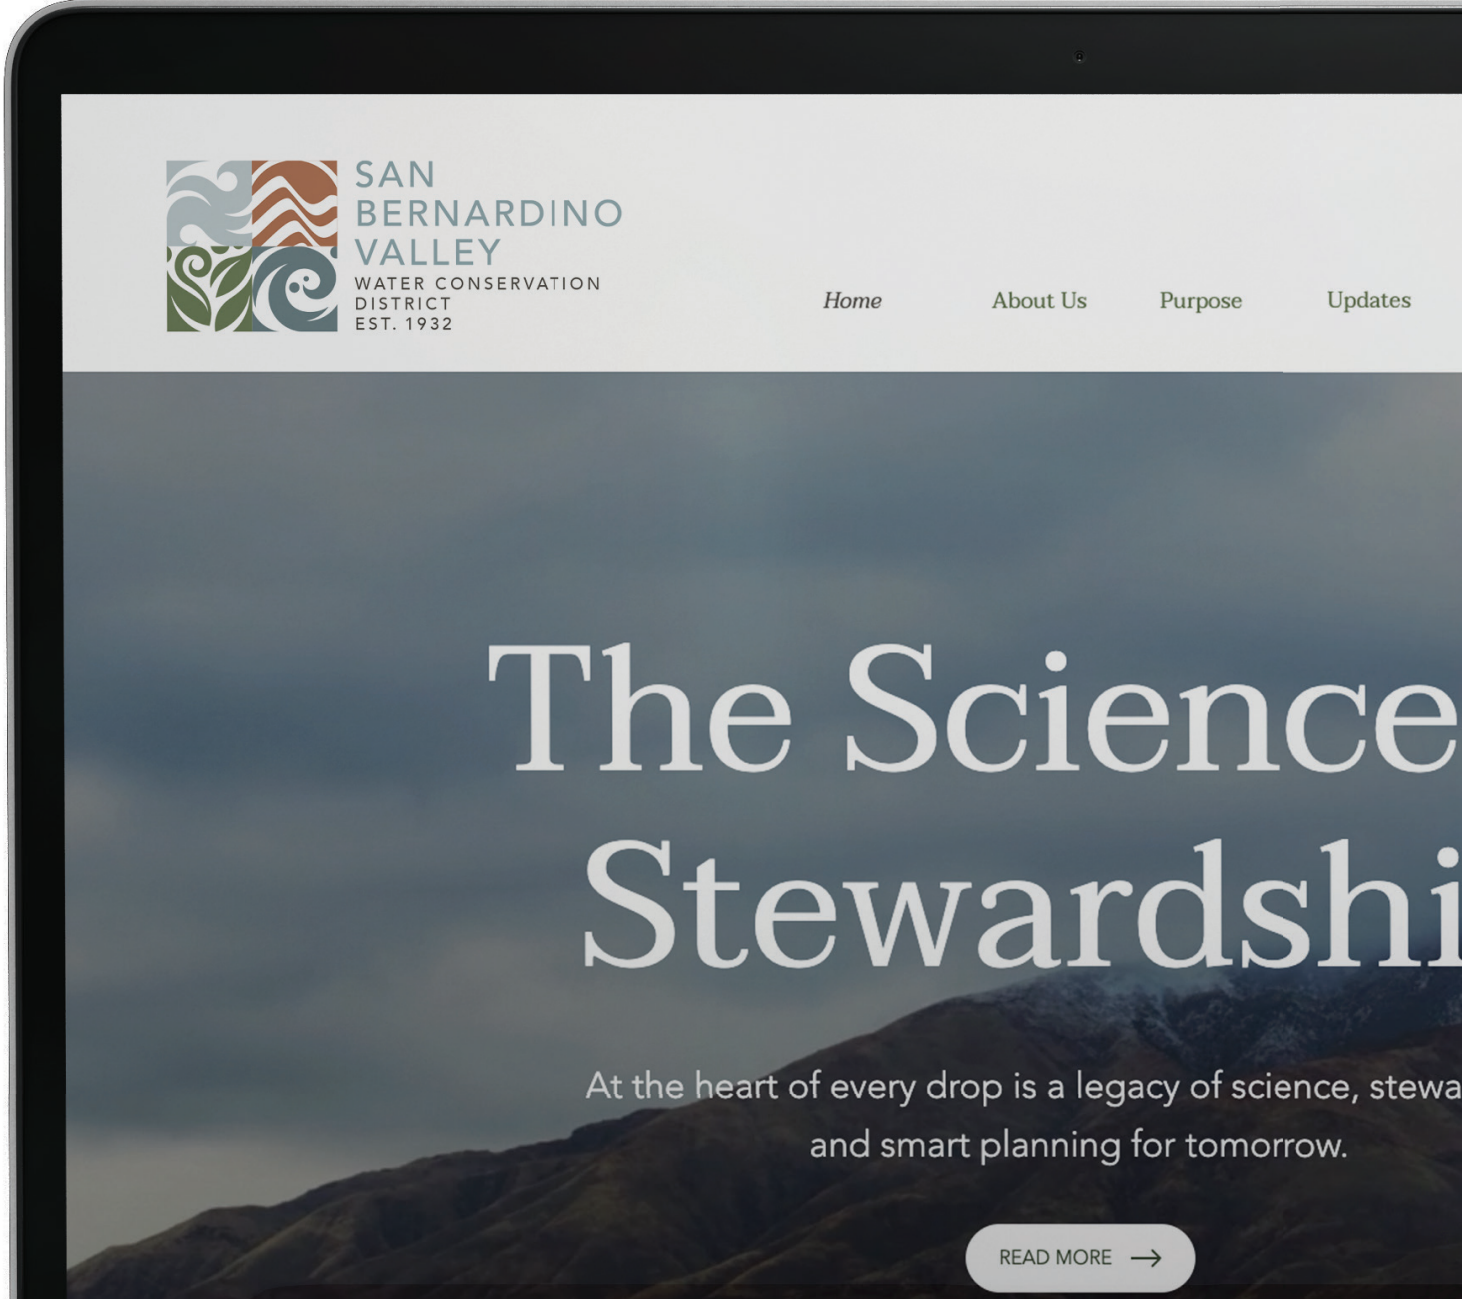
SAN BERNARDINO VALLEY
WATER CONSERVATION DISTRICT
EST. 1932

Home About Us Purpose Updates

The Science
Stewardshi

At the heart of every drop is a legacy of science, stewa
and smart planning for tomorrow.

READ MORE